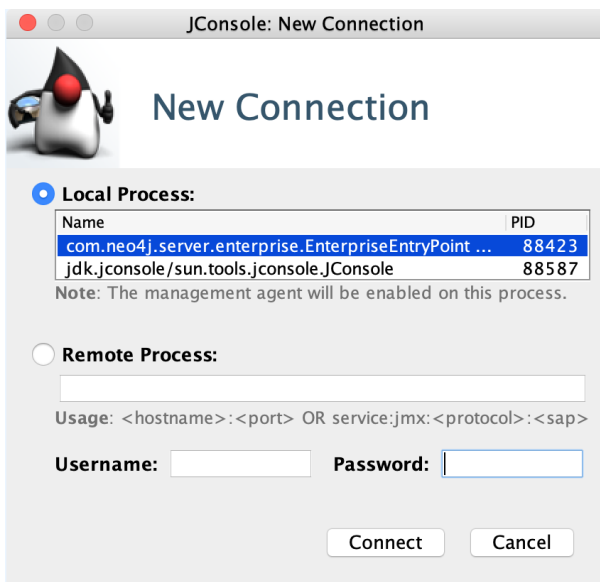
JConsole: New Connection

New Connection

Local Process:

| Name | PID |
|---|---|
| com.neo4j.server.enterprise.EnterpriseEntryPoint ... | 88423 |
| jdk.jconsole/sun.tools.jconsole.JConsole | 88587 |

Note: The management agent will be enabled on this process.

Remote Process:

Usage: <hostname>:<port> OR service:jmx:<protocol>:<sap>

Username: Password:

Connect Cancel